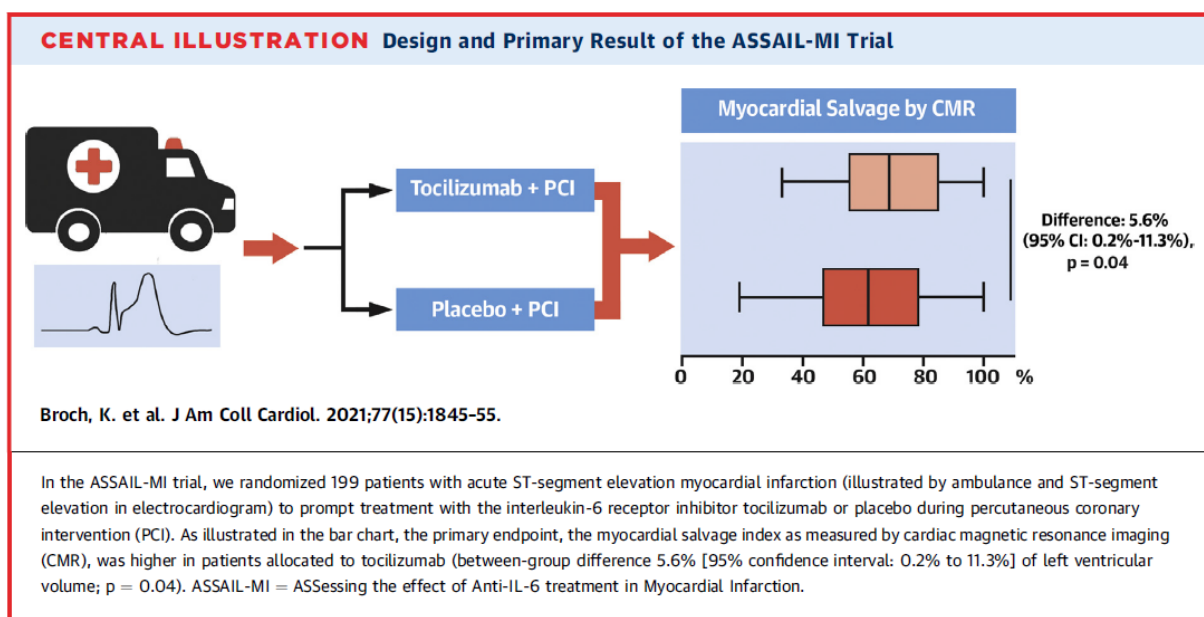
CENTRAL ILLUSTRATION Design and Primary Result of the ASSAIL-MI Trial

Myocardial Salvage by CMR

Tocilizumab + PCI

Placebo + PCI

Difference: 5.6% (95% CI: 0.2%-11.3%), p = 0.04

0 20 40 60 80 100 %

Broch, K. et al. J Am Coll Cardiol. 2021;77(15):1845-55.

In the ASSAIL-MI trial, we randomized 199 patients with acute ST-segment elevation myocardial infarction (illustrated by ambulance and ST-segment elevation in electrocardiogram) to prompt treatment with the interleukin-6 receptor inhibitor tocilizumab or placebo during percutaneous coronary intervention (PCI). As illustrated in the bar chart, the primary endpoint, the myocardial salvage index as measured by cardiac magnetic resonance imaging (CMR), was higher in patients allocated to tocilizumab (between-group difference 5.6% [95% confidence interval: 0.2% to 11.3%] of left ventricular volume; p = 0.04). ASSAIL-MI = ASSessing the effect of Anti-IL-6 treatment in Myocardial Infarction.